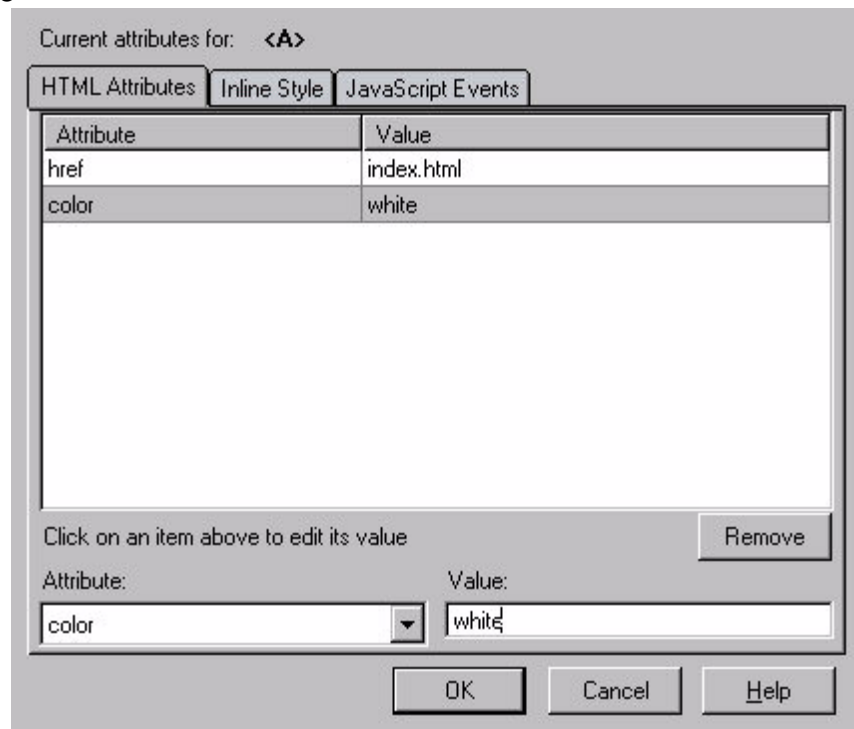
Current attributes for: <A>

HTML Attributes Inline Style JavaScript Events

| Attribute | Value |
|---|---|
| href | index.html |
| color | white |

Click on an item above to edit its value

Remove

Attribute:

color

Value:

white

OK Cancel Help